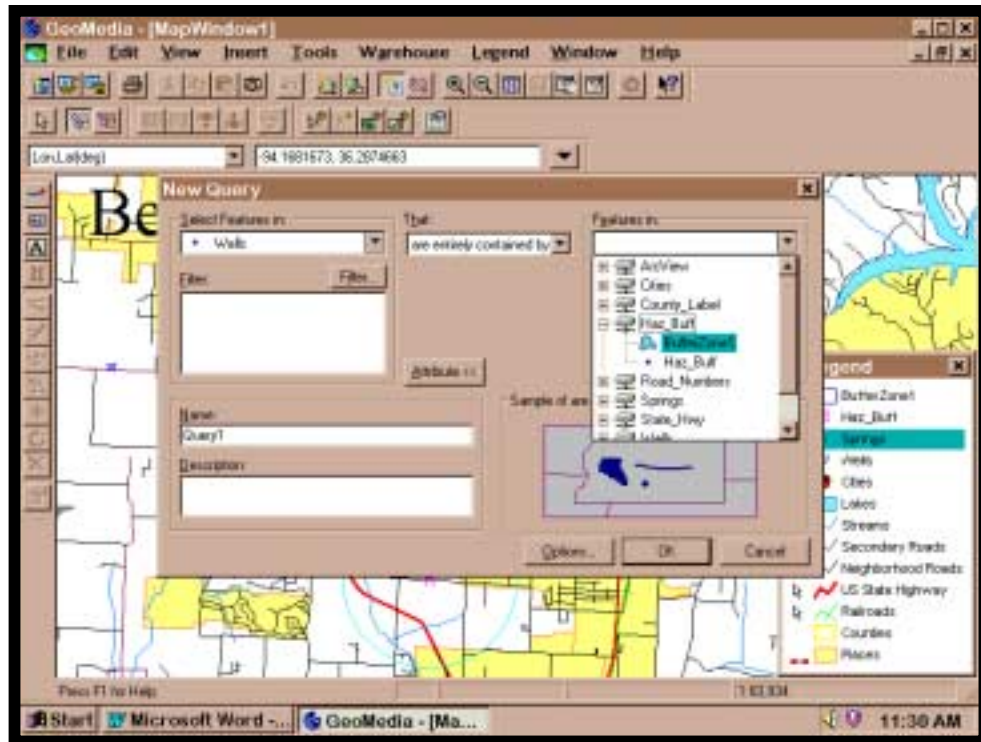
GeoMedia - [MapWindow1]
File Edit View Insert Tools Warehouse Legend Window Help
Lon,Lat(deg) -94.1681673, 36.2874663
Be
New Query
Select Features in:
Wells
That:
are entirely contained by
Features in:
ArcView
Cities
County_Label
Haz_Buff
BufferZone1
Haz_Buff
Road_Numbers
Springs
State_Hwy
Wells
Filter:
Filter...
Attribute <<
Sample of are
Name:
Query1
Description:
Options...
OK
Cancel
Legend
BufferZone1
Haz_Buff
Springs
Wells
Cities
Lakes
Streams
Secondary Roads
Neighborhood Roads
US State Highway
Railroads
Counties
Places
Press F1 for Help
1:63,934
Start Microsoft Word -... GeoMedia - [Ma...
11:30 AM